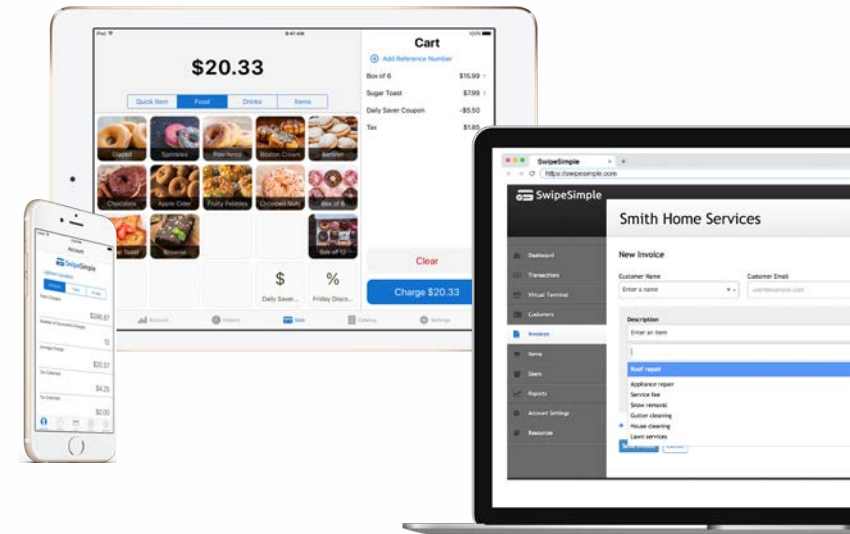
iPad 9:41 AM 100%

$20.33

Quick Item | Food | Drinks | Items

Glazed
Sprinkles
Powdered
Boston Cream
Bertifer
Chocolate
Apple Cider
Fruity Pebbles
Chopped Nuts
Box of 6
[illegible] Toast
Brownie
Box of 12

$
Daily Saver...
%
Friday Disco...

Account
History
Sale
Catalog
Settings

Cart
Add Reference Number
Box of 6 $15.99
Sugar Toast $7.99
Daily Saver Coupon -$5.50
Tax $1.85

Clear
Charge $20.33

Account
SwipeSimple
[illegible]
$245.67
13
$20.57
$4.25
$0.00

SwipeSimple
https://swipesimple.com

SwipeSimple
Dashboard
Transactions
Virtual Terminal
Customers
Invoices
Items
Users
Reports
Account Settings
Resources

Smith Home Services

New Invoice
Customer Name
Enter a name
Customer Email
user@example.com

Description
Enter an item
Roof repair
Appliance repair
Service fee
Snow removal
Gutter cleaning
House cleaning
Lawn services